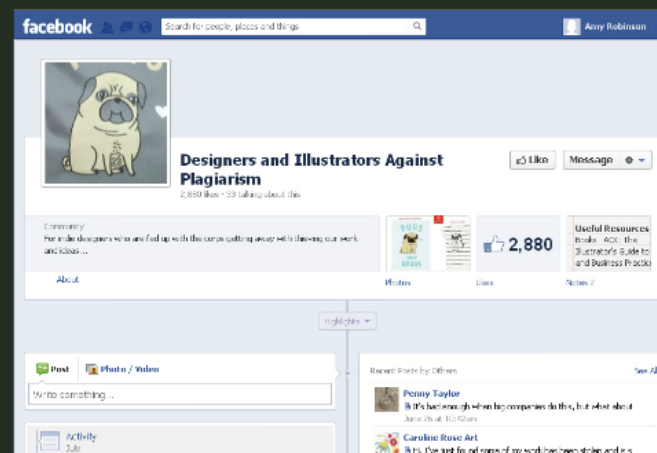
facebook

Search for people, places and things

Anny Robinson

Designers and Illustrators Against Plagiarism

2,880 likes · 53 talking about this

Like

Message

Community

For indie designers who are fed up with the corps getting away with thieving our work and ideas...

About

Photos

2,880

Likes

Useful Resources

Books · AOI · The Illustrator's Guide to ... and Business Practice

Notes 2

Highlights

Post

Photo / Video

Write something...

Activity

July

Recent Posts by Others

See All

Penny Taylor

It's bad enough when big companies do this, but what about

June 26 at 10:46am

Caroline Rose Art

Hi there, I've just found some of my work has been stolen and is a